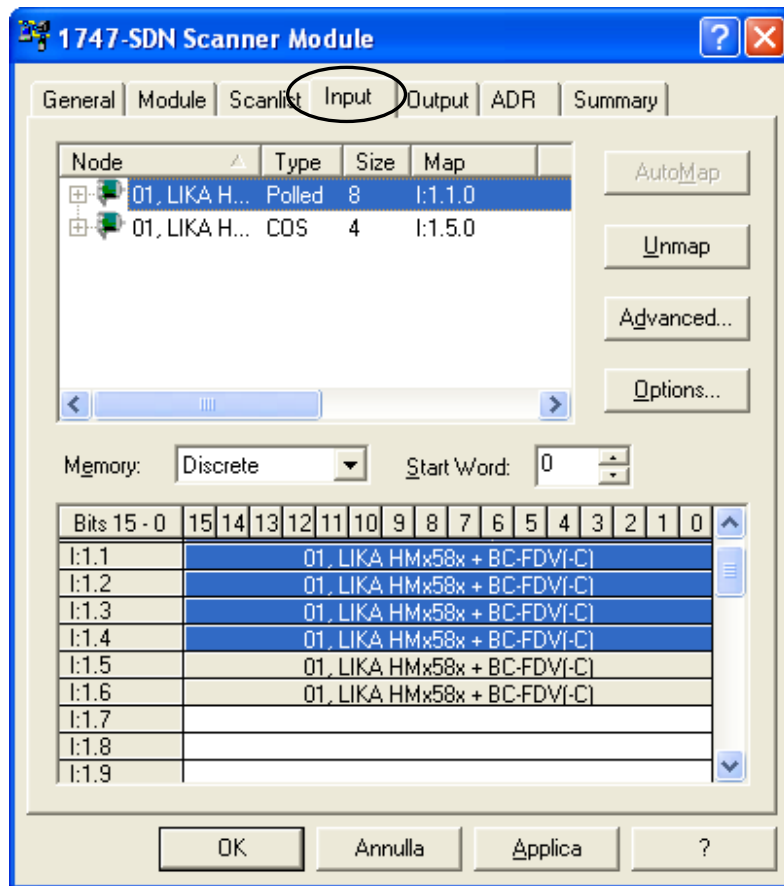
1747-SDN Scanner Module

General | Module | Scanlist | Input | Output | ADR | Summary

| Node | Type | Size | Map |
|---|---|---|---|
| 01, LIKA H... | Polled | 8 | I:1.1.0 |
| 01, LIKA H... | COS | 4 | I:1.5.0 |

AutoMap

Unmap

Advanced...

Options...

Memory: Discrete

Start Word: 0

| Bits 15 - 0 | 15 | 14 | 13 | 12 | 11 | 10 | 9 | 8 | 7 | 6 | 5 | 4 | 3 | 2 | 1 | 0 |
|---|---|---|---|---|---|---|---|---|---|---|---|---|---|---|---|---|
| I:1.1 | 01, LIKA HMx58x + BC-FDV(-C) | | | | | | | | | | | | | | | |
| I:1.2 | 01, LIKA HMx58x + BC-FDV(-C) | | | | | | | | | | | | | | | |
| I:1.3 | 01, LIKA HMx58x + BC-FDV(-C) | | | | | | | | | | | | | | | |
| I:1.4 | 01, LIKA HMx58x + BC-FDV(-C) | | | | | | | | | | | | | | | |
| I:1.5 | 01, LIKA HMx58x + BC-FDV(-C) | | | | | | | | | | | | | | | |
| I:1.6 | 01, LIKA HMx58x + BC-FDV(-C) | | | | | | | | | | | | | | | |
| I:1.7 | | | | | | | | | | | | | | | | |
| I:1.8 | | | | | | | | | | | | | | | | |
| I:1.9 | | | | | | | | | | | | | | | | |

OK | Annulla | Applica | ?